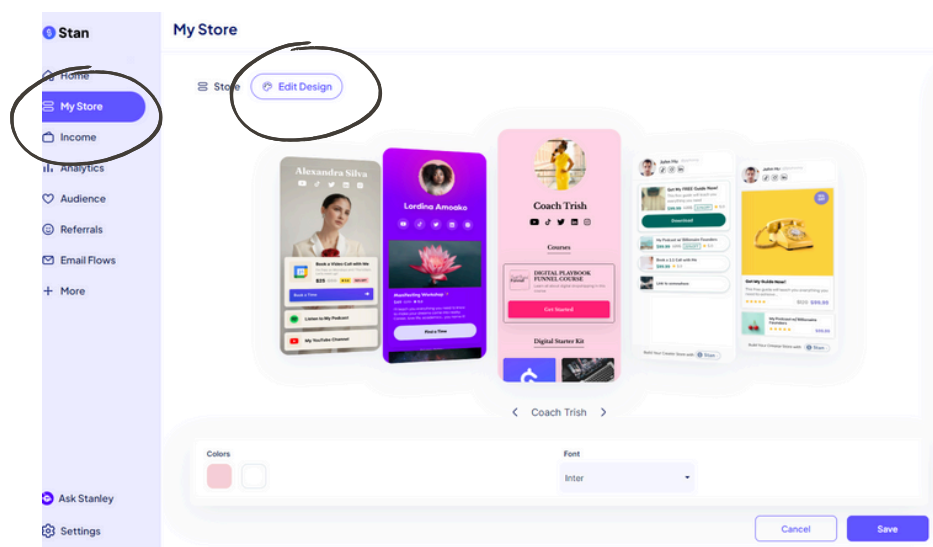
Stan

Home
My Store
Income
Analytics
Audience
Referrals
Email Flows
More

My Store

Store
Edit Design

Alexandra Silva
Book a Video Call with Me
$25
Book a Time
Listen to My Podcast
My YouTube Channel

Lordina Amoako
Manifesting Workshop
Find a Time

Coach Trish
Courses
DIGITAL PLAYBOOK FUNNEL COURSE
Get Started
Digital Starter Kit

John Ho
Get My FREE Guide Now!
Download
My Podcast w/ Billionaire Founders
Book a 1:1 Call with Me
Link to somewhere

John Ho
Get My Guide Now!
My Podcast w/ Billionaire Founders

Coach Trish

Colors
Font
Inter

Ask Stanley
Settings

Cancel
Save